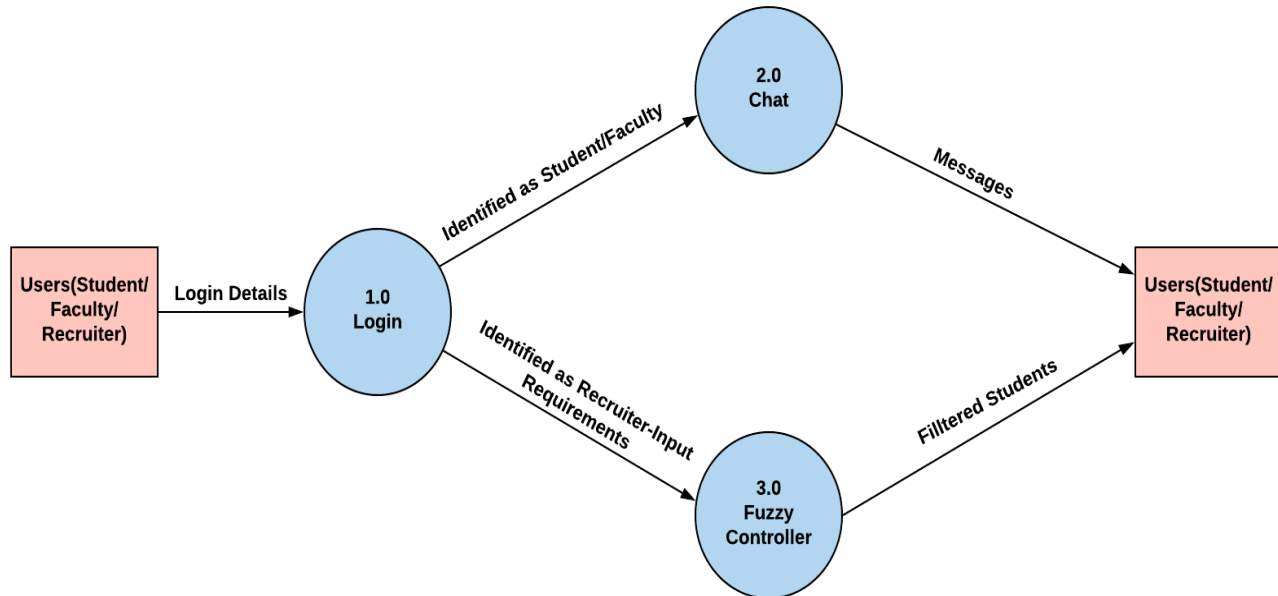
Users(Student/ Faculty/ Recruiter)

Login Details

1.0
Login

Identified as Student/Faculty

2.0
Chat

Messages

Identified as Recruiter-Input Requirements

3.0
Fuzzy Controller

Fillterd Students

Users(Student/ Faculty/ Recruiter)